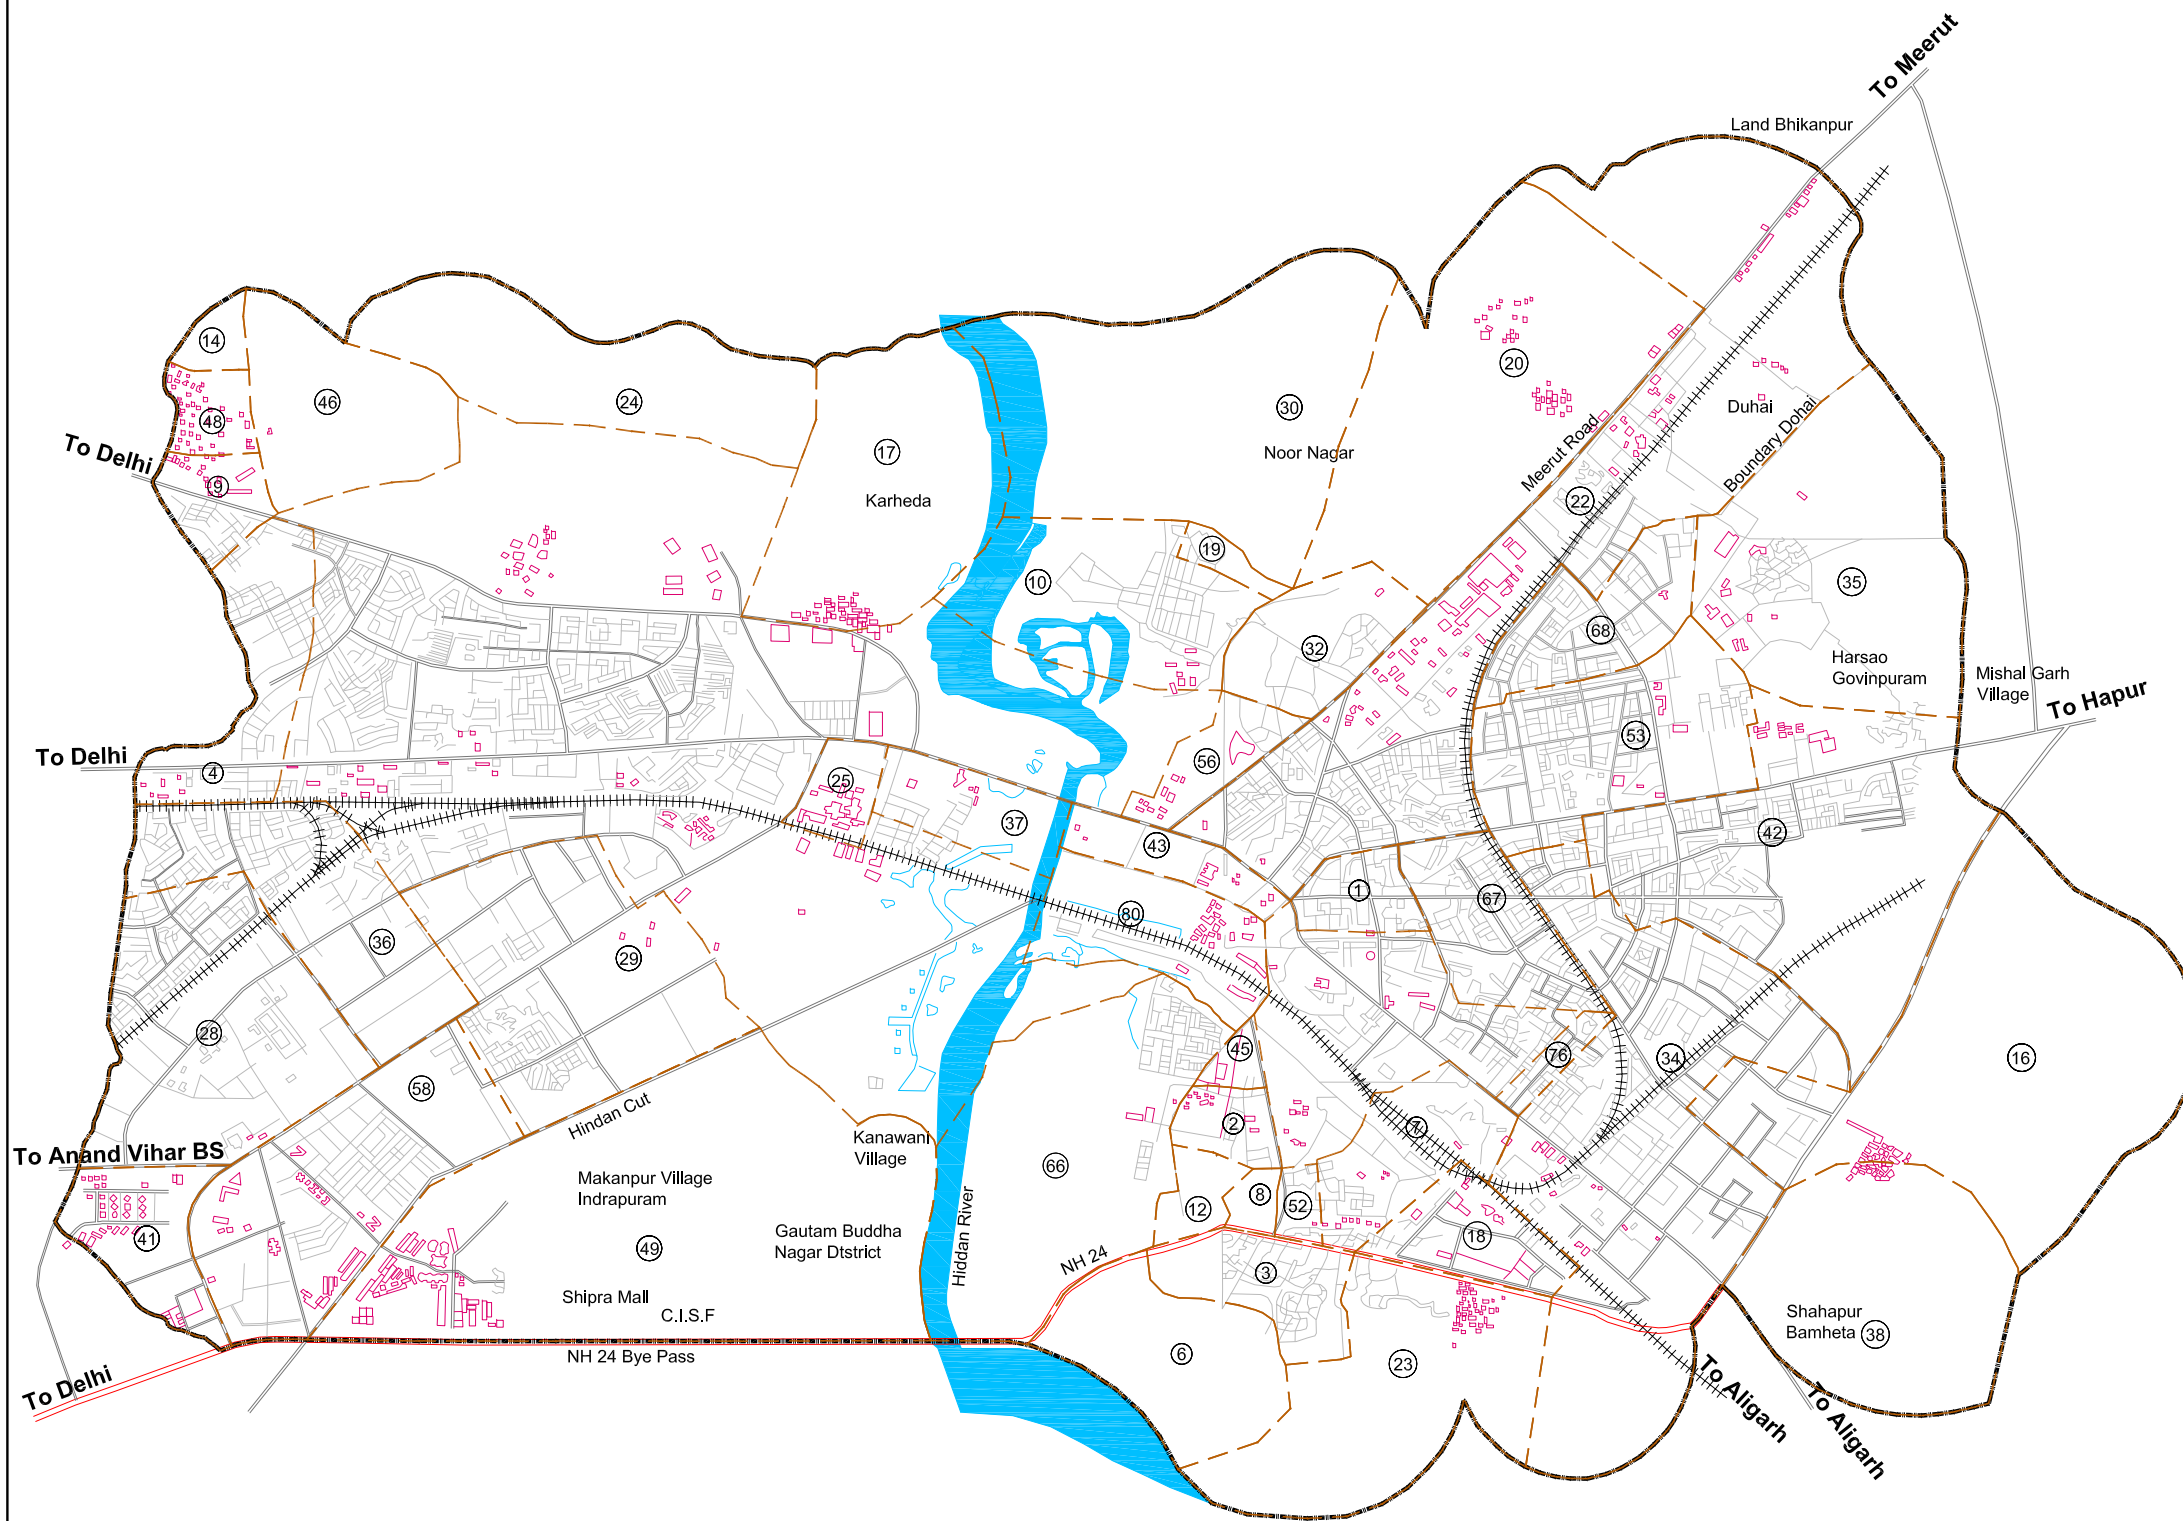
To Meerut
Land Bhikanpur
14
46
24
48
To Delhi
9
17
Karheda
30
Noor Nagar
20
Meerut Road
Duhai
Boundary Dohai
22
19
10
32
35
68
Harsao Govinpuram
Mishal Garh Village
To Hapur
To Delhi
4
25
56
53
37
43
42
1
67
80
36
29
28
58
Hindan Cut
45
76
34
16
To Anand Vihar BS
41
Kanawani Village
Makanpur Village Indrapuram
66
2
7
49
Gautam Buddha Nagar Dtstrict
Hiddan River
12
8
52
18
NH 24
3
Shipra Mall
C.I.S.F
NH 24 Bye Pass
6
23
Shahapur Bamheta
38
To Delhi
To Aligarh
To Aligarh